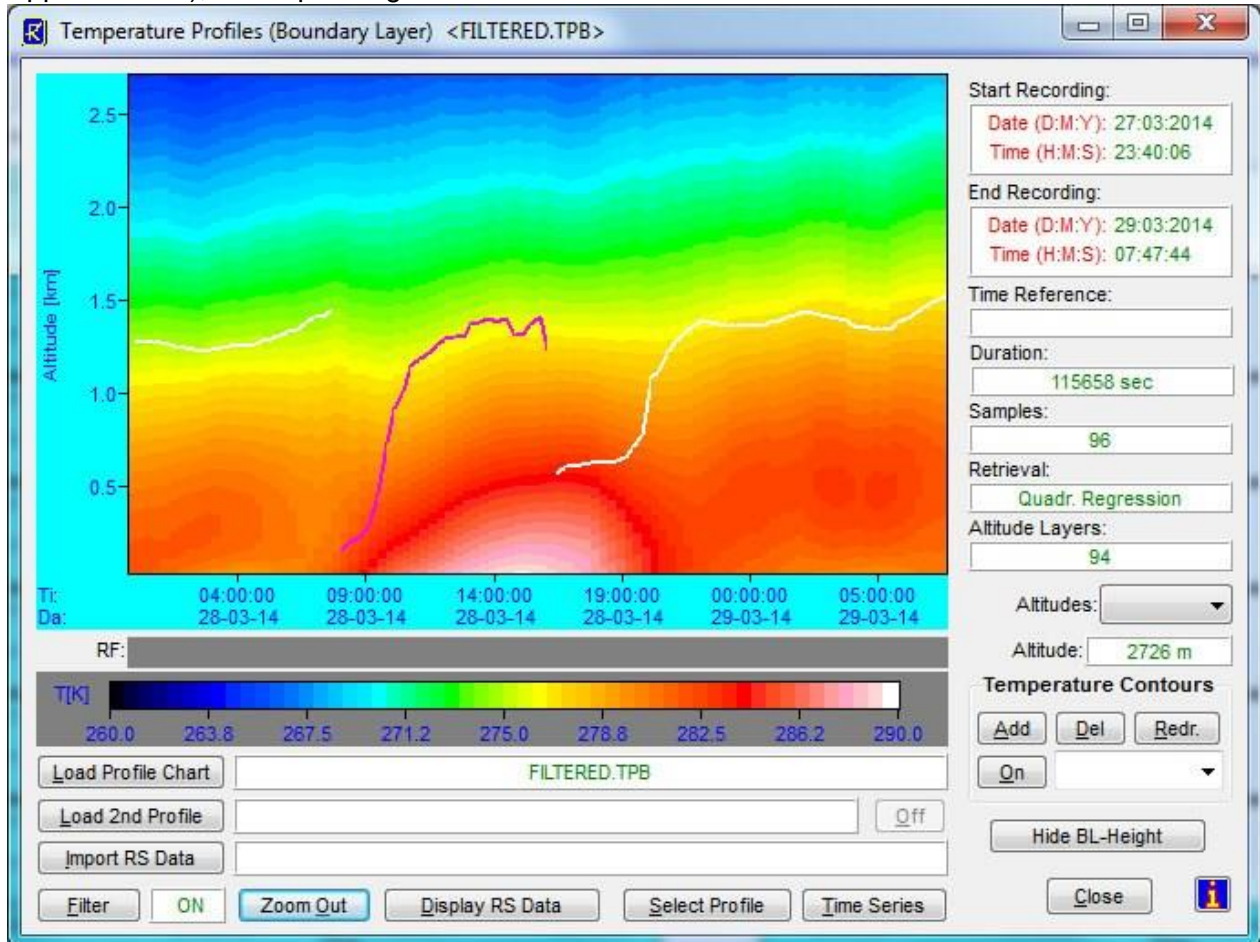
Temperature Profiles (Boundary Layer) <FILTERED.TPB>

2.5
2.0
1.5
1.0
0.5
Altitude [km]

Ti: 04:00:00 09:00:00 14:00:00 19:00:00 00:00:00 05:00:00
Da: 28-03-14 28-03-14 28-03-14 28-03-14 29-03-14 29-03-14

RF:

T[K]
260.0 263.8 267.5 271.2 275.0 278.8 282.5 286.2 290.0

Start Recording:
Date (D:M:Y): 27:03:2014
Time (H:M:S): 23:40:06

End Recording:
Date (D:M:Y): 29:03:2014
Time (H:M:S): 07:47:44

Time Reference:

Duration:
115658 sec

Samples:
96

Retrieval:
Quadr. Regression

Altitude Layers:
94

Altitudes:

Altitude: 2726 m

Temperature Contours
Add Del Redr.
On

Load Profile Chart FILTERED.TPB
Load 2nd Profile Off
Import RS Data

Hide BL-Height

Filter ON Zoom Out Display RS Data Select Profile Time Series

Close